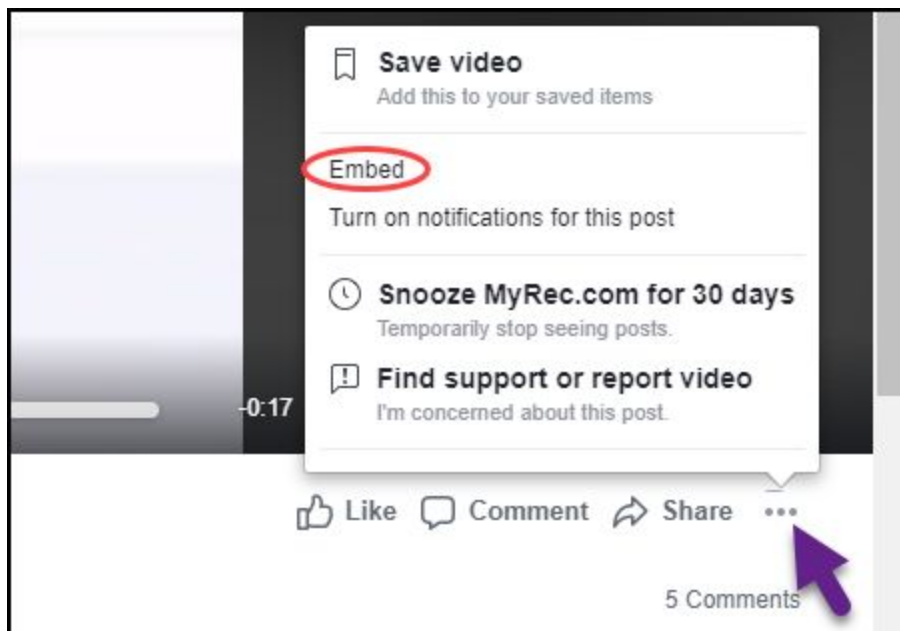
Save video
Add this to your saved items

Embed

Turn on notifications for this post

Snooze MyRec.com for 30 days
Temporarily stop seeing posts.

Find support or report video
I'm concerned about this post.

-0:17

Like Comment Share •••

5 Comments